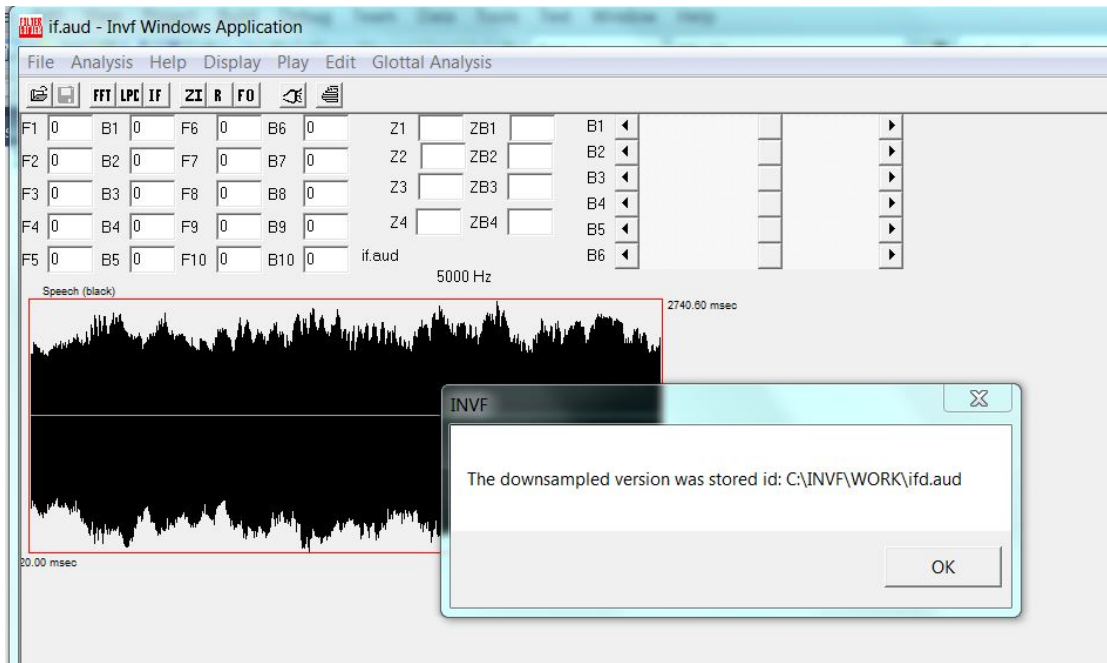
if.aud - Invf Windows Application

File Analysis Help Display Play Edit Glottal Analysis

FFT LPC IF ZI R F0

F1 0 B1 0 F6 0 B6 0 Z1 ZB1 B1
F2 0 B2 0 F7 0 B7 0 Z2 ZB2 B2
F3 0 B3 0 F8 0 B8 0 Z3 ZB3 B3
F4 0 B4 0 F9 0 B9 0 Z4 ZB4 B4
F5 0 B5 0 F10 0 B10 0 if.aud B5
B6

5000 Hz

Speech (black)

2740.60 msec

20.00 msec

INVF

The downsampled version was stored id: C:\INVF\WORK\ifd.aud

OK